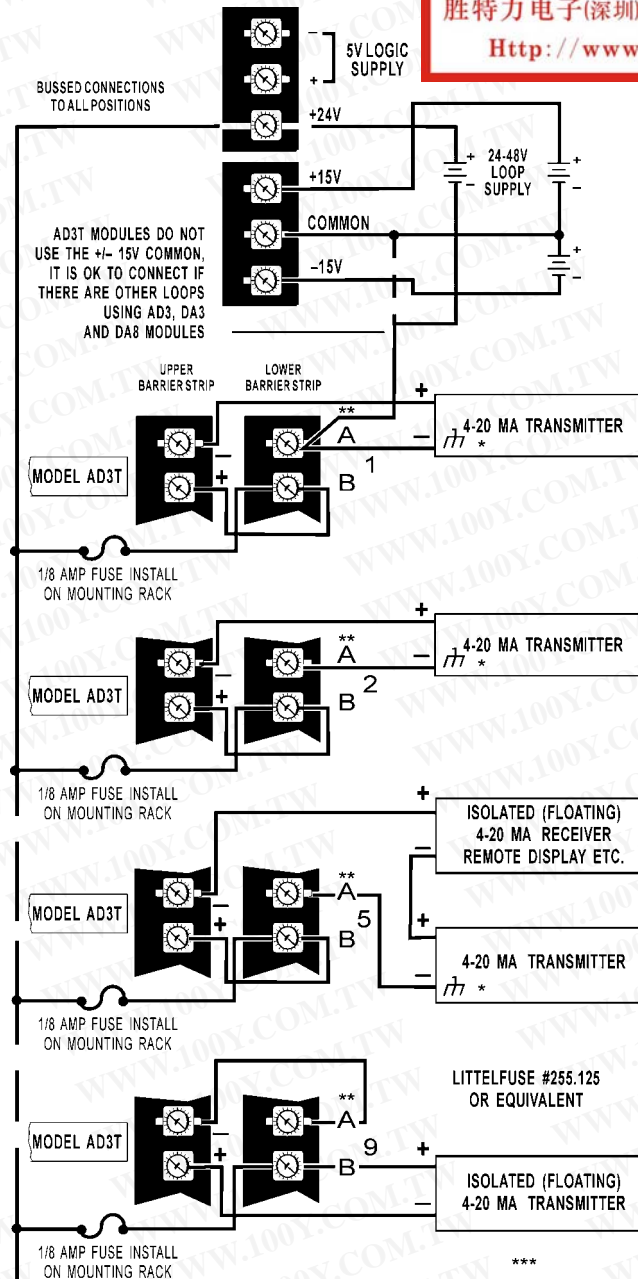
胜特力电子(深圳
Http://www

–
+
5V LOGIC SUPPLY

BUSSED CONNECTIONS TO ALL POSITIONS

+24V

+15V

24-48V LOOP SUPPLY

COMMON

AD3T MODULES DO NOT USE THE +/– 15V COMMON, IT IS OK TO CONNECT IF THERE ARE OTHER LOOPS USING AD3, DA3 AND DA8 MODULES

–15V

UPPER BARRIER STRIP

LOWER BARRIER STRIP

+
**
A
–
4-20 MA TRANSMITTER
*
MODEL AD3T
–
+
B
1

1/8 AMP FUSE INSTALL ON MOUNTING RACK

+
**
A
–
4-20 MA TRANSMITTER
*
MODEL AD3T
–
+
B
2

1/8 AMP FUSE INSTALL ON MOUNTING RACK

+
ISOLATED (FLOATING) 4-20 MA RECEIVER REMOTE DISPLAY ETC.
–
**
A
MODEL AD3T
–
+
B
5
+
4-20 MA TRANSMITTER
–
*

1/8 AMP FUSE INSTALL ON MOUNTING RACK

LITTELFUSE #255.125 OR EQUIVALENT

**
A
MODEL AD3T
–
+
B
9
+
ISOLATED (FLOATING) 4-20 MA TRANSMITTER
–

1/8 AMP FUSE INSTALL ON MOUNTING RACK

***

WWW.100Y.COM.TW